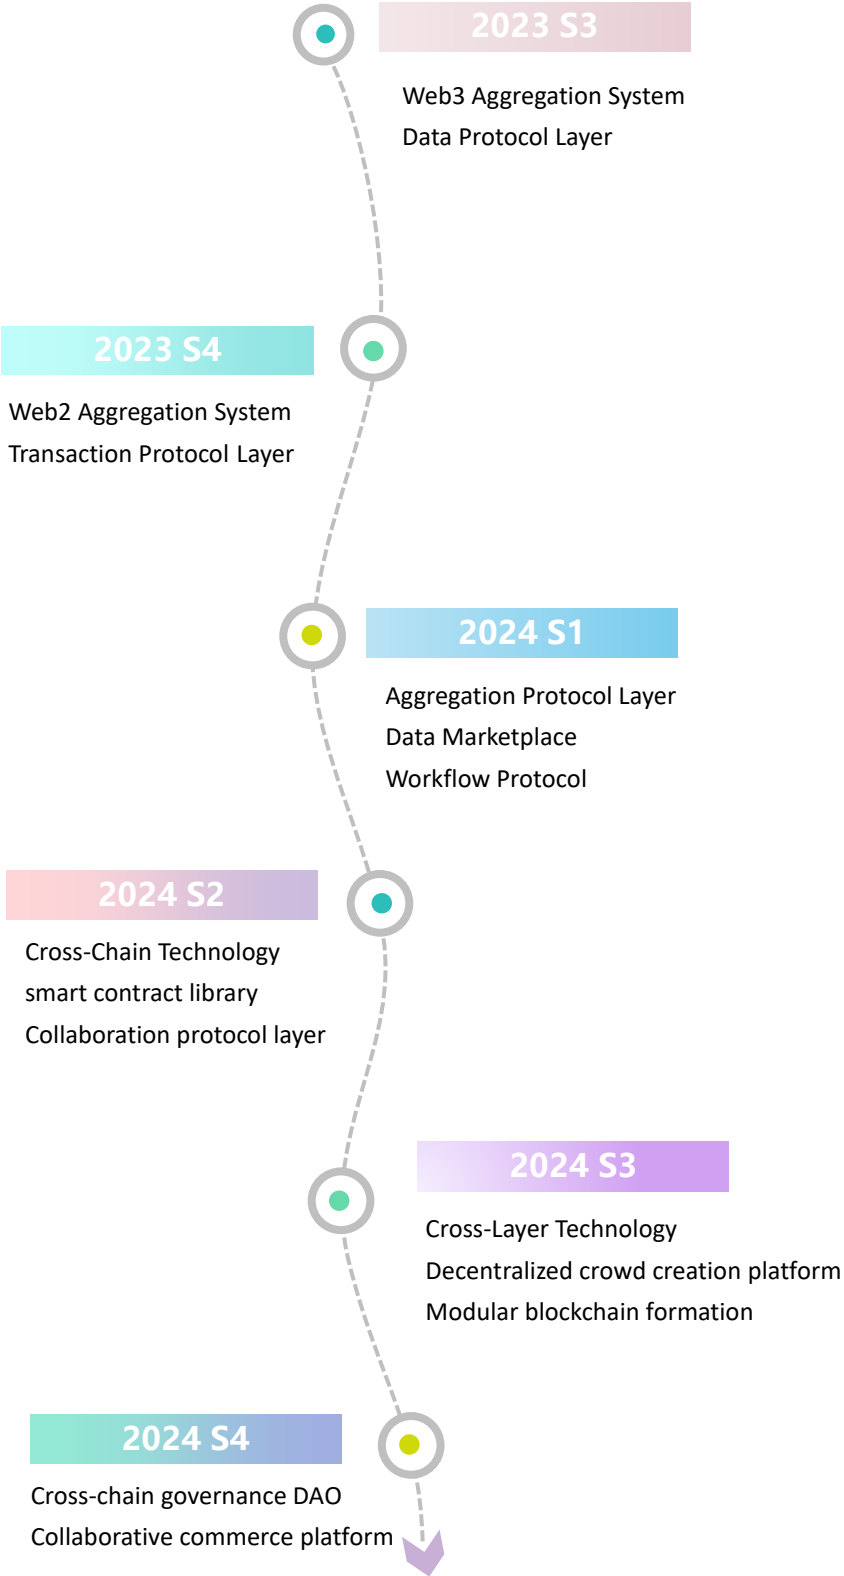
2023 S3

Web3 Aggregation System
Data Protocol Layer

2023 S4

Web2 Aggregation System
Transaction Protocol Layer

2024 S1

Aggregation Protocol Layer
Data Marketplace
Workflow Protocol

2024 S2

Cross-Chain Technology
smart contract library
Collaboration protocol layer

2024 S3

Cross-Layer Technology
Decentralized crowd creation platform
Modular blockchain formation

2024 S4

Cross-chain governance DAO
Collaborative commerce platform